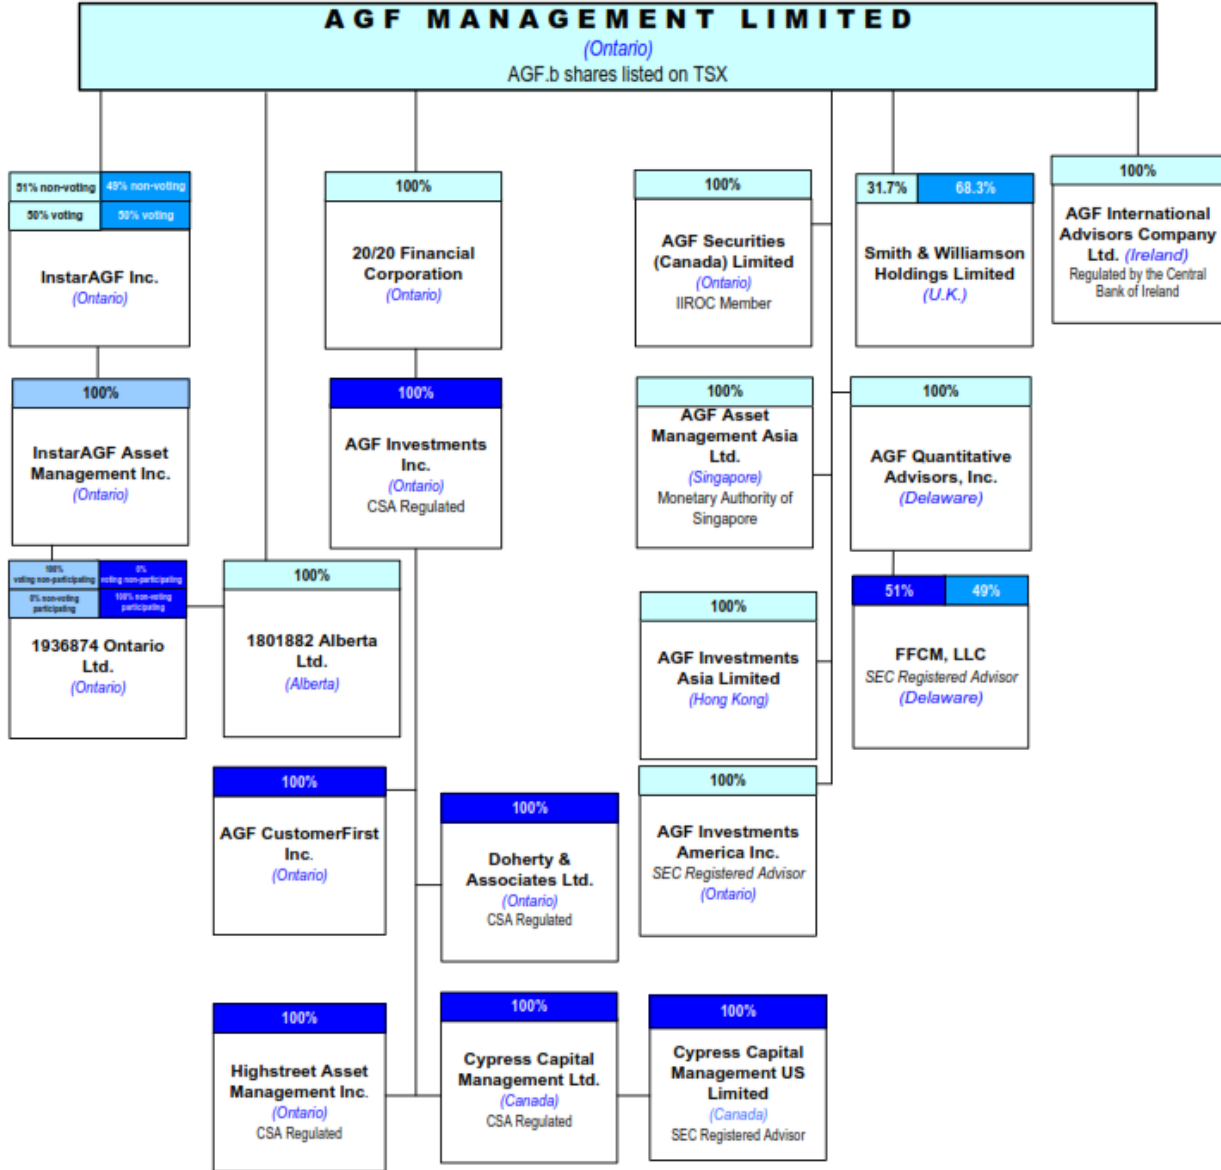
AGF MANAGEMENT LIMITED
(Ontario)
AGF.b shares listed on TSX

51% non-voting | 49% non-voting
50% voting | 50% voting
InstarAGF Inc.
(Ontario)

100%
20/20 Financial Corporation
(Ontario)

100%
AGF Securities (Canada) Limited
(Ontario)
IIROC Member

31.7% | 68.3%
Smith & Williamson Holdings Limited
(U.K.)

100%
AGF International Advisors Company Ltd. (Ireland)
Regulated by the Central Bank of Ireland

100%
InstarAGF Asset Management Inc.
(Ontario)

100%
AGF Investments Inc.
(Ontario)
CSA Regulated

100%
AGF Asset Management Asia Ltd.
(Singapore)
Monetary Authority of Singapore

100%
AGF Quantitative Advisors, Inc.
(Delaware)

100% voting non-participating | 0% voting non-participating
0% non-voting participating | 100% non-voting participating
1936874 Ontario Ltd.
(Ontario)

100%
1801882 Alberta Ltd.
(Alberta)

100%
AGF Investments Asia Limited
(Hong Kong)

51% | 49%
FFCM, LLC
SEC Registered Advisor
(Delaware)

100%
AGF CustomerFirst Inc.
(Ontario)

100%
Doherty & Associates Ltd.
(Ontario)
CSA Regulated

100%
AGF Investments America Inc.
SEC Registered Advisor
(Ontario)

100%
Highstreet Asset Management Inc.
(Ontario)
CSA Regulated

100%
Cypress Capital Management Ltd.
(Canada)
CSA Regulated

100%
Cypress Capital Management US Limited
(Canada)
SEC Registered Advisor